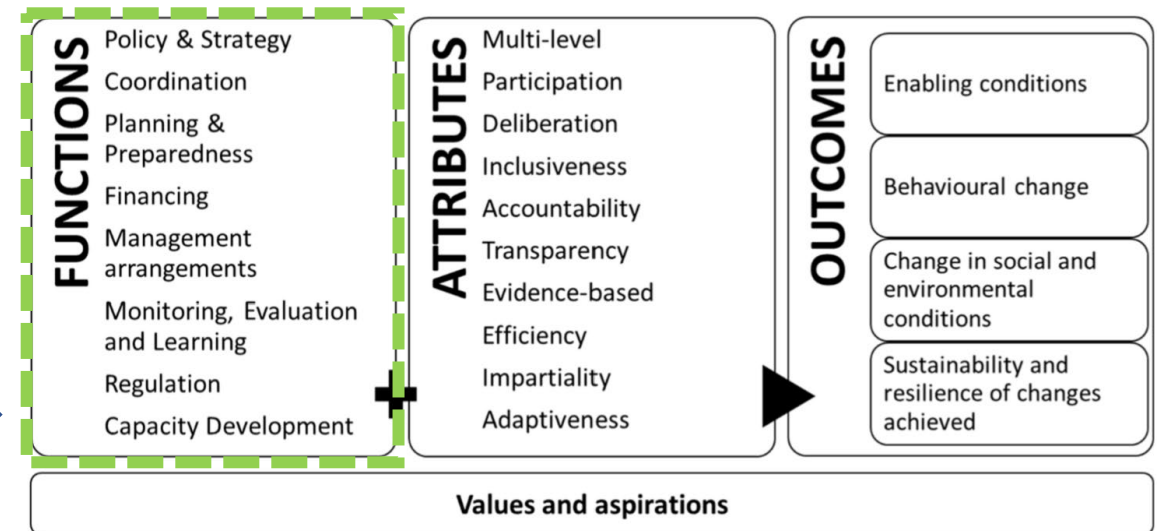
FUNCTIONS

Policy & Strategy
Coordination
Planning & Preparedness
Financing
Management arrangements
Monitoring, Evaluation and Learning
Regulation
Capacity Development

ATTRIBUTES

Multi-level
Participation
Deliberation
Inclusiveness
Accountability
Transparency
Evidence-based
Efficiency
Impartiality
Adaptiveness

OUTCOMES

Enabling conditions

Behavioural change

Change in social and environmental conditions

Sustainability and resilience of changes achieved

Values and aspirations